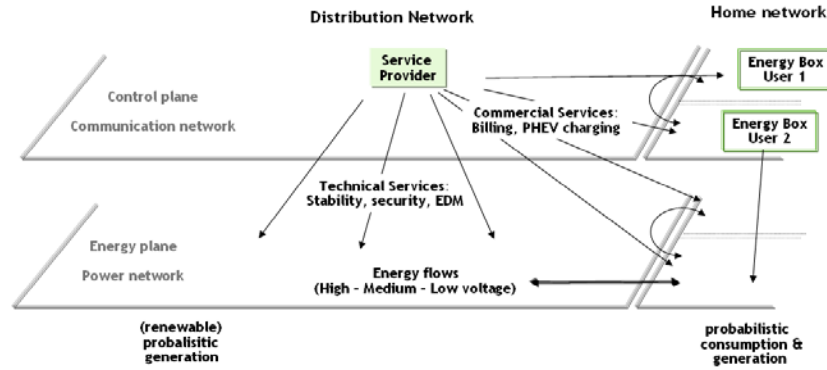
Distribution Network

Home network

Service Provider

Energy Box User 1

Energy Box User 2

Control plane

Communication network

Commercial Services: Billing, PHEV charging

Technical Services: Stability, security, EDM

Energy plane

Power network

Energy flows (High - Medium - Low voltage)

(renewable) probalisitic generation

probabilistic consumption & generation